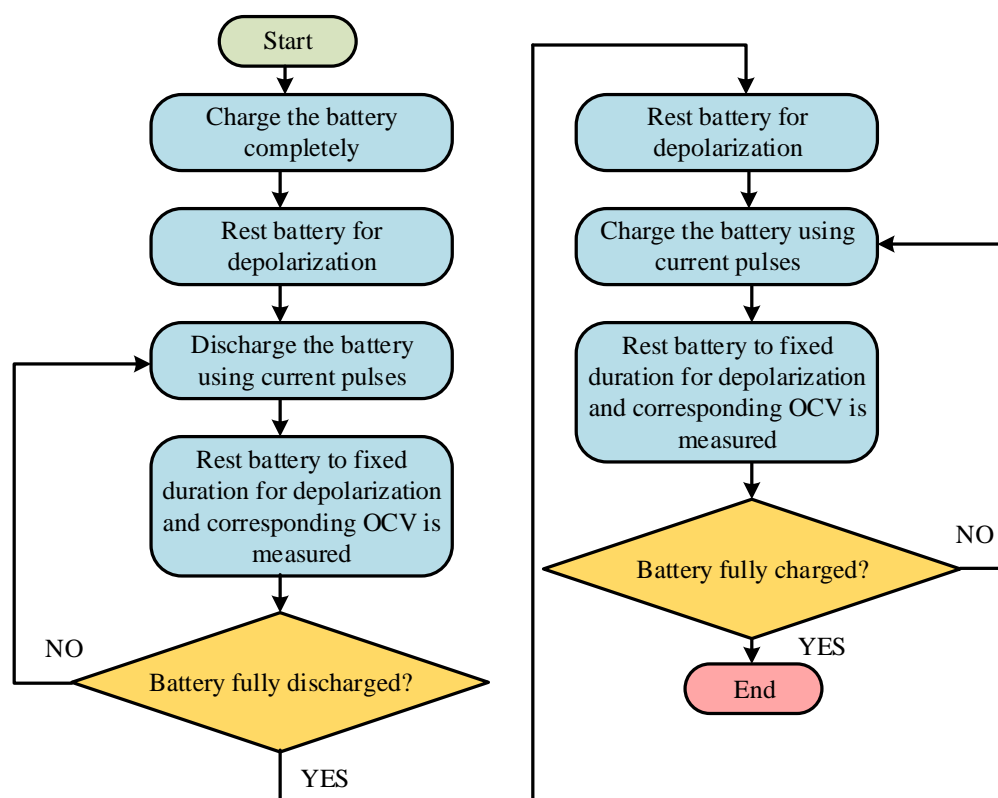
Start

Charge the battery completely

Rest battery for depolarization

Discharge the battery using current pulses

Rest battery to fixed duration for depolarization and corresponding OCV is measured

NO

Battery fully discharged?

YES

Rest battery for depolarization

Charge the battery using current pulses

Rest battery to fixed duration for depolarization and corresponding OCV is measured

NO

Battery fully charged?

YES

End